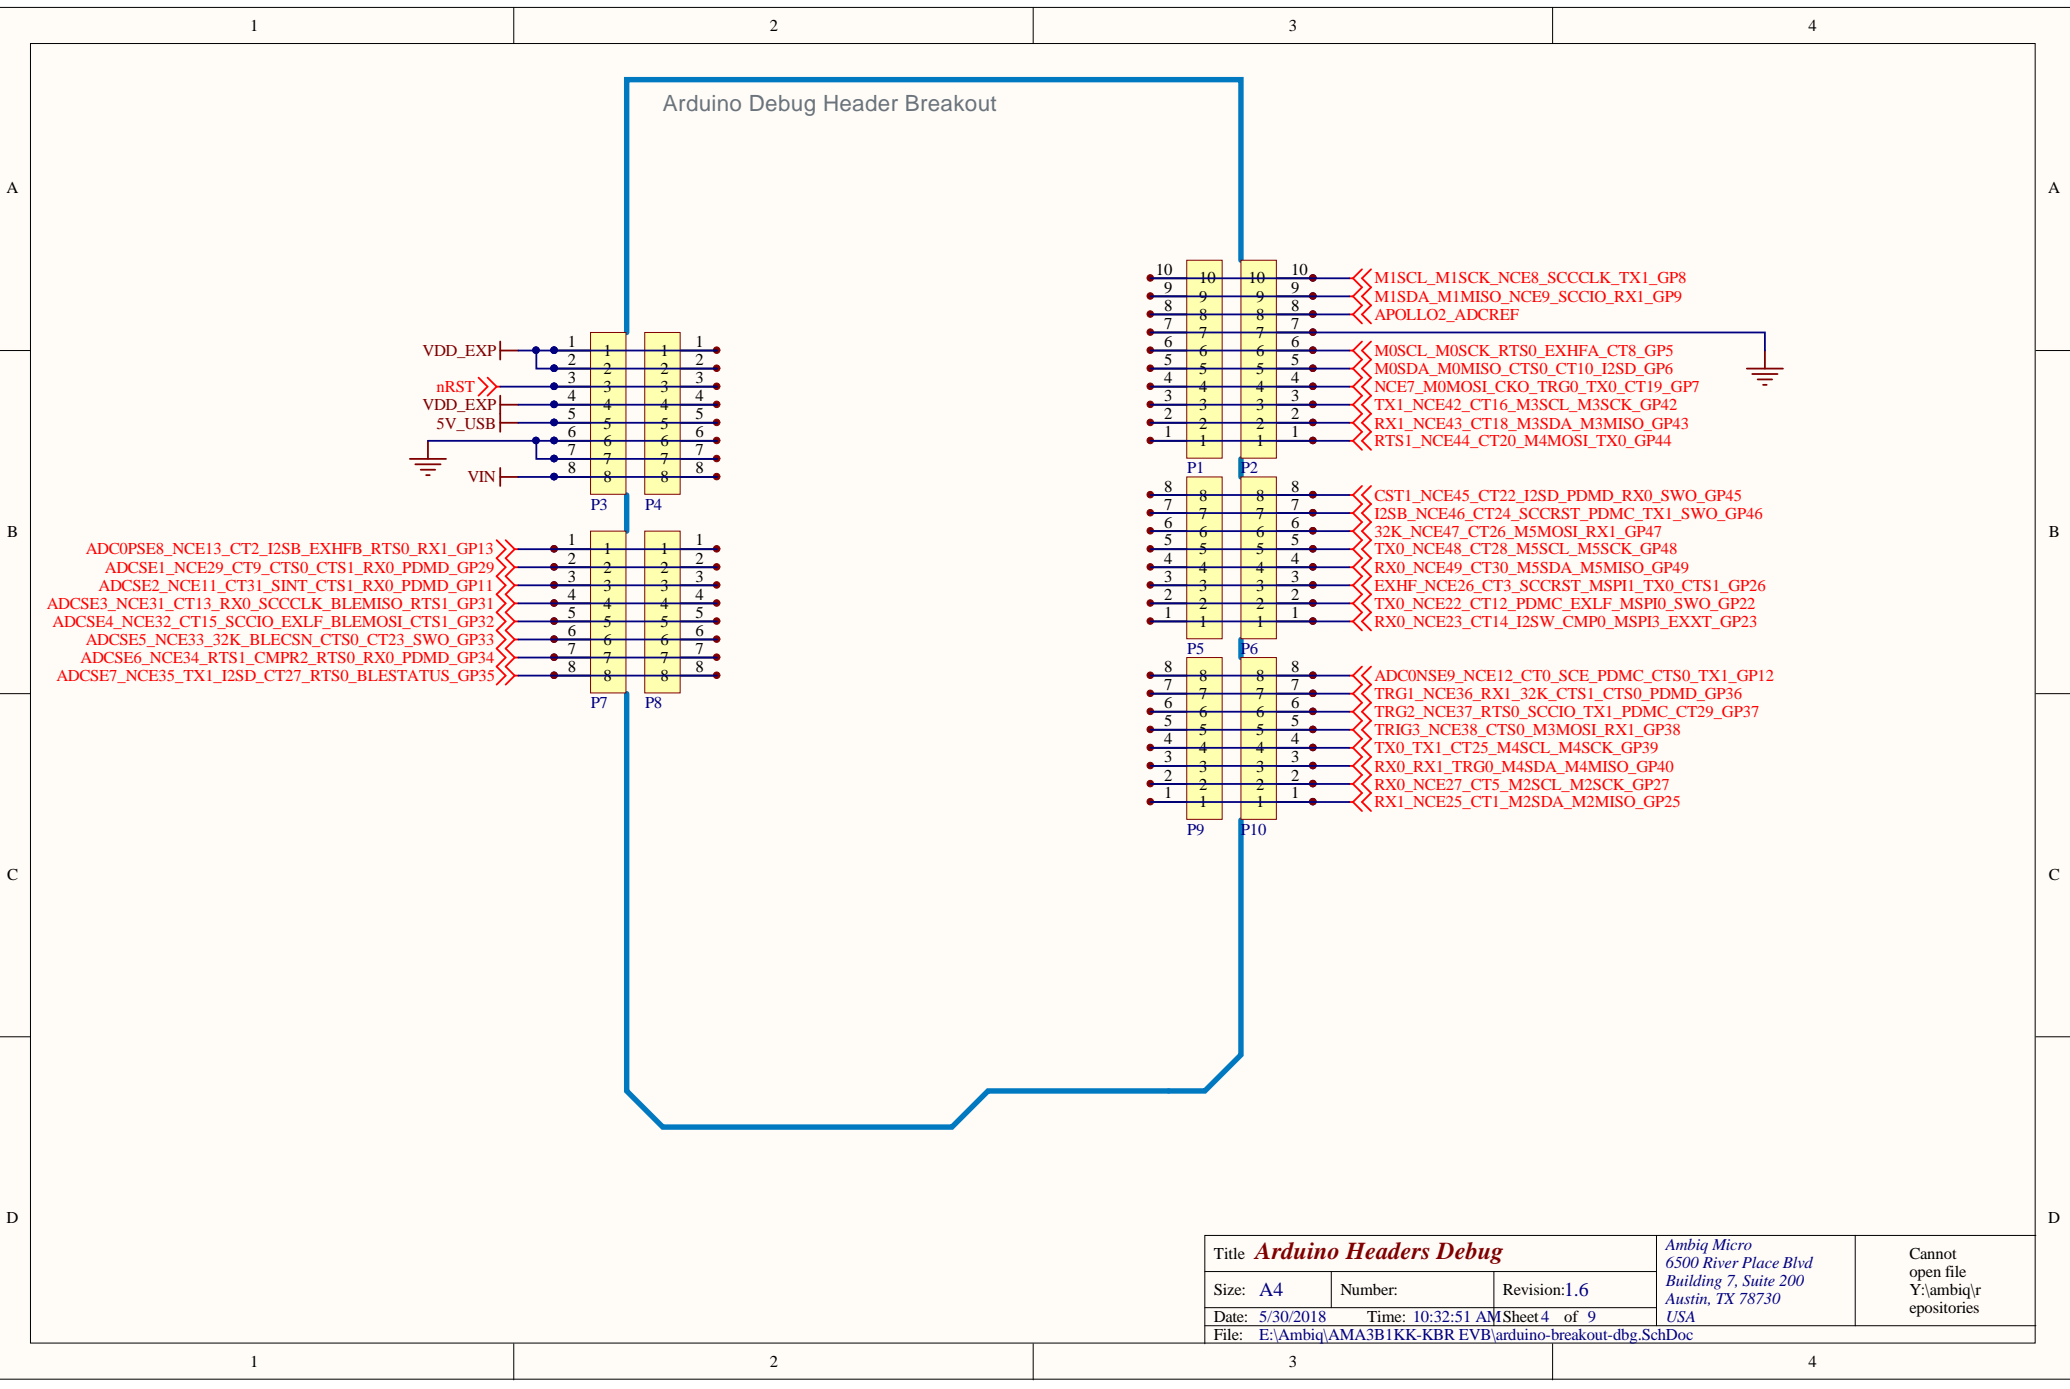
1 2 3 4

A

B

C

D

Arduino Debug Header Breakout

VDD_EXP
nRST
VDD_EXP
5V_USB
VIN

P3 P4

ADC0PSE8_NCE13_CT2_I2SB_EXHFB_RTS0_RX1_GP13
ADCSE1_NCE29_CT9_CTS0_CTS1_RX0_PDMD_GP29
ADCSE2_NCE11_CT31_SINT_CTS1_RX0_PDMD_GP11
ADCSE3_NCE31_CT13_RX0_SCCCLK_BLEMISO_RTS1_GP31
ADCSE4_NCE32_CT15_SCCIO_EXLF_BLEMOSI_CTS1_GP32
ADCSE5_NCE33_32K_BLECSN_CTS0_CT23_SWO_GP33
ADCSE6_NCE34_RTS1_CMPR2_RTS0_RX0_PDMD_GP34
ADCSE7_NCE35_TX1_I2SD_CT27_RTS0_BLESTATUS_GP35

P7 P8

M1SCL_M1SCK_NCE8_SCCCLK_TX1_GP8
M1SDA_M1MISO_NCE9_SCCIO_RX1_GP9
APOLLO2_ADCREF
M0SCL_M0SCK_RTS0_EXHFA_CT8_GP5
M0SDA_M0MISO_CTS0_CT10_I2SD_GP6
NCE7_M0MOSI_CKO_TRG0_TX0_CT19_GP7
TX1_NCE42_CT16_M3SCL_M3SCK_GP42
RX1_NCE43_CT18_M3SDA_M3MISO_GP43
RTS1_NCE44_CT20_M4MOSI_TX0_GP44

P1 P2

CST1_NCE45_CT22_I2SD_PDMD_RX0_SWO_GP45
I2SB_NCE46_CT24_SCCRST_PDMC_TX1_SWO_GP46
32K_NCE47_CT26_M5MOSI_RX1_GP47
TX0_NCE48_CT28_M5SCL_M5SCK_GP48
RX0_NCE49_CT30_M5SDA_M5MISO_GP49
EXHF_NCE26_CT3_SCCRST_MSPI1_TX0_CTS1_GP26
TX0_NCE22_CT12_PDMC_EXLF_MSPI0_SWO_GP22
RX0_NCE23_CT14_I2SW_CMP0_MSPI3_EXXT_GP23

P5 P6

ADC0NSE9_NCE12_CT0_SCE_PDMC_CTS0_TX1_GP12
TRG1_NCE36_RX1_32K_CTS1_CTS0_PDMD_GP36
TRG2_NCE37_RTS0_SCCIO_TX1_PDMC_CT29_GP37
TRIG3_NCE38_CTS0_M3MOSI_RX1_GP38
TX0_TX1_CT25_M4SCL_M4SCK_GP39
RX0_RX1_TRG0_M4SDA_M4MISO_GP40
RX0_NCE27_CT5_M2SCL_M2SCK_GP27
RX1_NCE25_CT1_M2SDA_M2MISO_GP25

P9 P10

Title Arduino Headers Debug
Size: A4 Number: Revision: 1.6
Date: 5/30/2018 Time: 10:32:51 AM Sheet 4 of 9
File: E:\Ambiq\AMA3B1KK-KBR EVB\arduino-breakout-dbg.SchDoc

Ambiq Micro
6500 River Place Blvd
Building 7, Suite 200
Austin, TX 78730
USA

Cannot open file Y:\ambiq\repositories